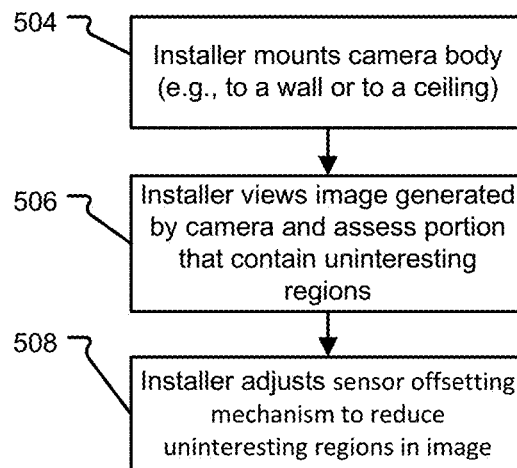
504

Installer mounts camera body (e.g., to a wall or to a ceiling)

506

Installer views image generated by camera and assess portion that contain uninteresting regions

508

Installer adjusts sensor offsetting mechanism to reduce uninteresting regions in image